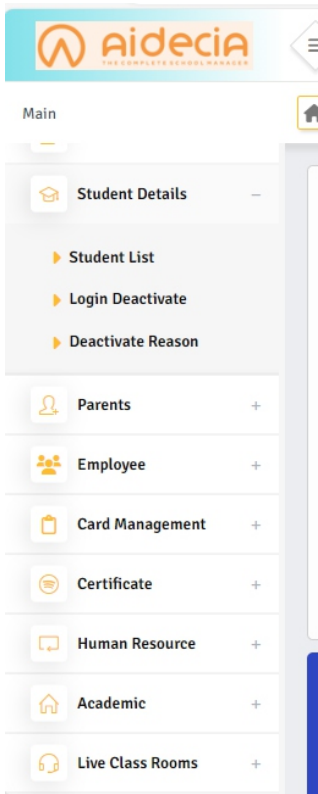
aidecia
THE COMPLETE SCHOOL MANAGER

Main

Student Details –

Student List

Login Deactivate

Deactivate Reason

Parents +

Employee +

Card Management +

Certificate +

Human Resource +

Academic +

Live Class Rooms +